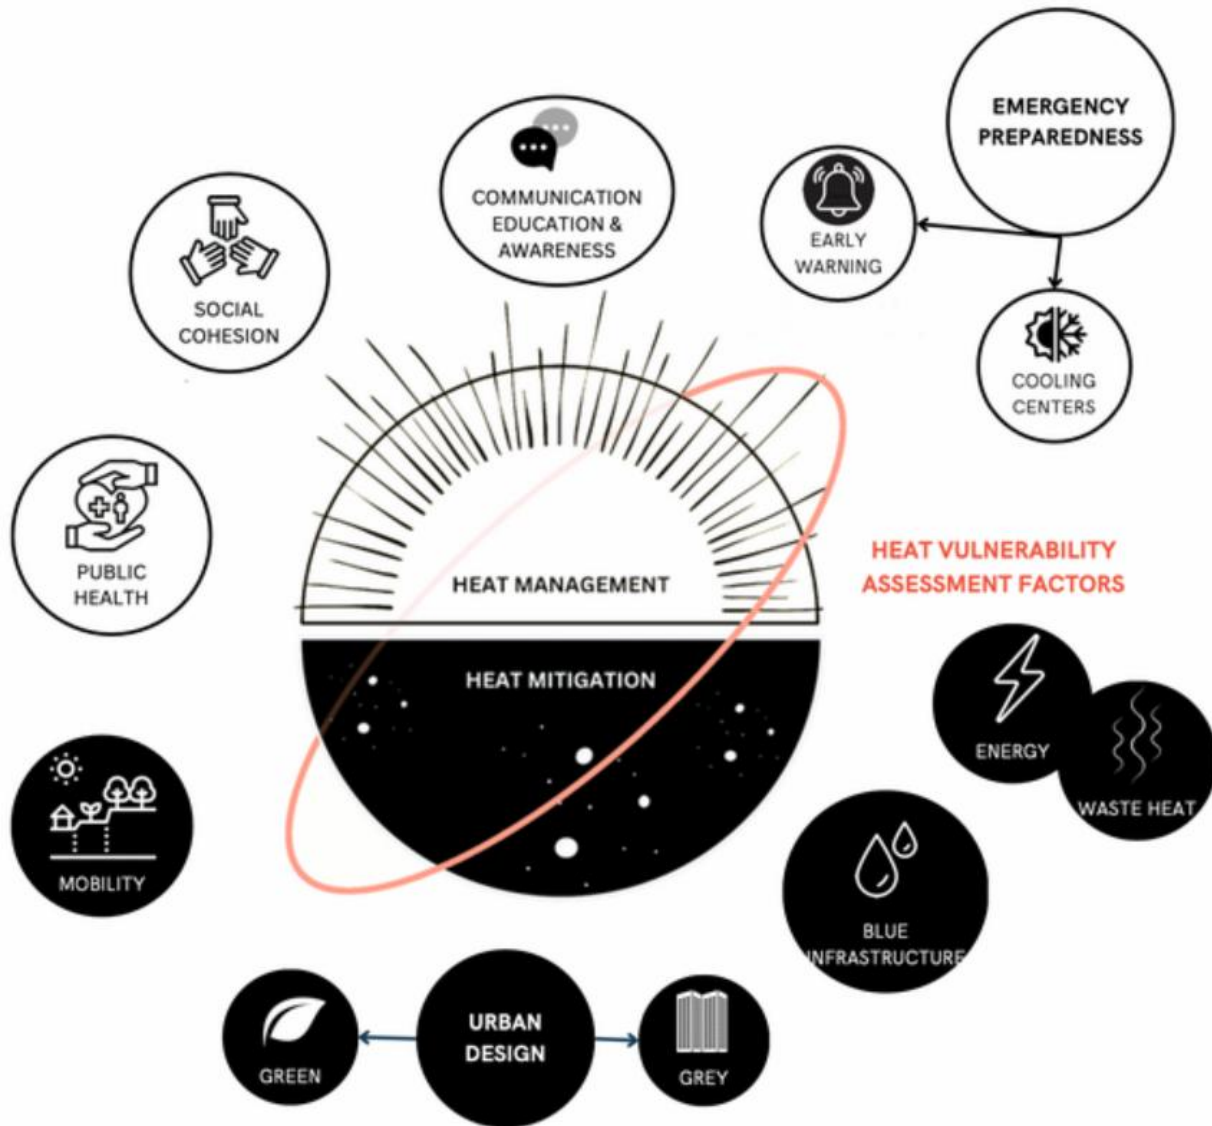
EMERGENCY PREPAREDNESS

COMMUNICATION EDUCATION & AWARENESS

EARLY WARNING

SOCIAL COHESION

COOLING CENTERS

PUBLIC HEALTH

HEAT MANAGEMENT

HEAT VULNERABILITY ASSESSMENT FACTORS

HEAT MITIGATION

ENERGY

WASTE HEAT

MOBILITY

BLUE INFRASTRUCTURE

GREEN

URBAN DESIGN

GREY